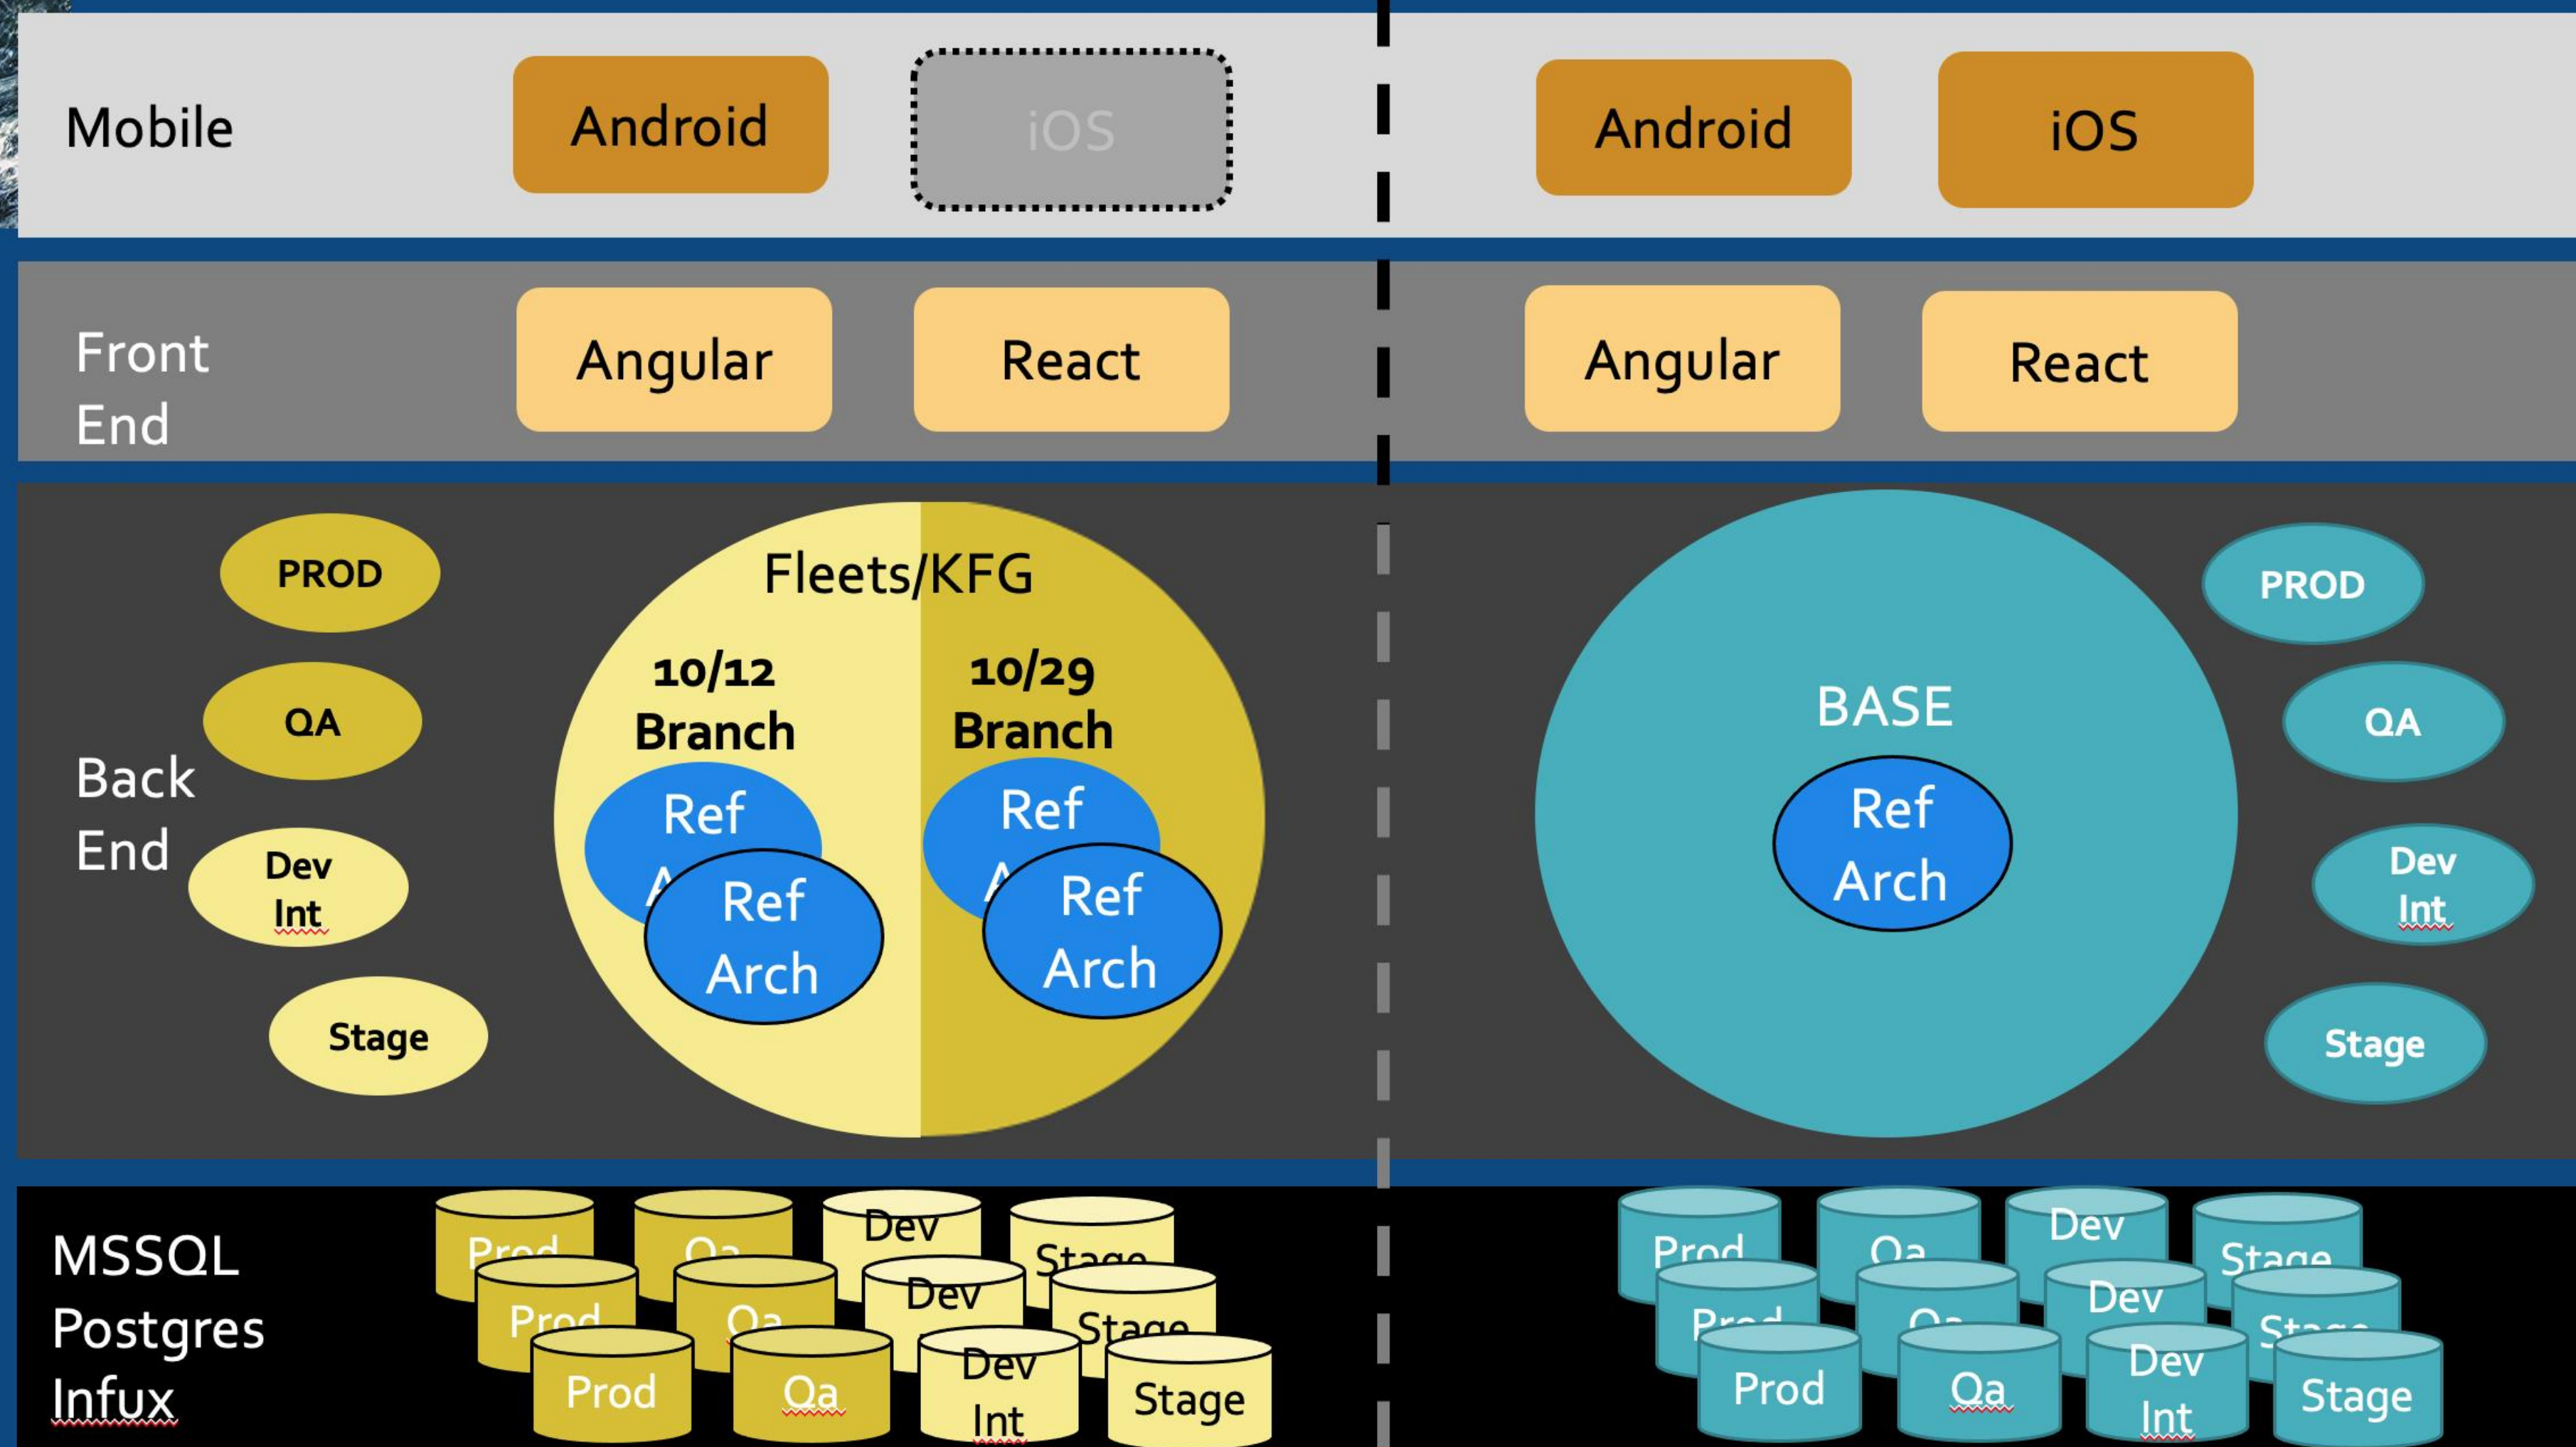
Mobile

Android

iOS

Android

iOS

Front End

Angular

React

Angular

React

Back End

PROD

QA

Dev Int

Stage

Fleets/KFG

10/12 Branch

Ref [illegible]

Ref Arch

10/29 Branch

Ref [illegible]

Ref Arch

BASE

Ref Arch

PROD

QA

Dev Int

Stage

MSSQL
Postgres
Infux

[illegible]

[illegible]

Dev

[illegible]

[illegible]

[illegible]

Dev

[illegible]

Prod

Qa

Dev Int

Stage

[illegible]

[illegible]

Dev

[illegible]

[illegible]

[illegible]

Dev

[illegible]

Prod

Qa

Dev Int

Stage